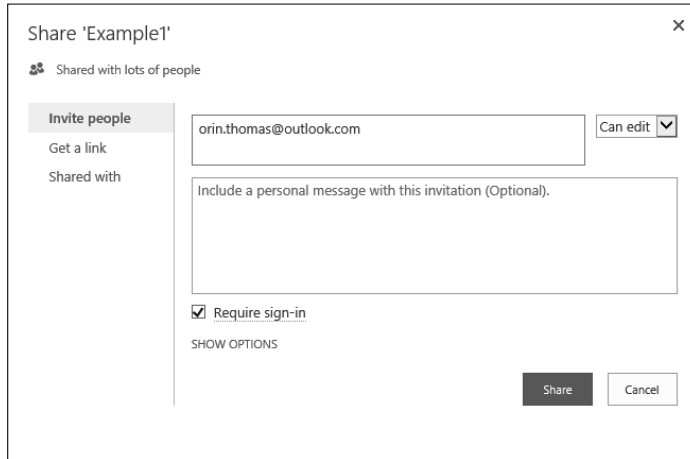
Share 'Example1'

×

Shared with lots of people

Invite people

Get a link

Shared with

orin.thomas@outlook.com

Can edit

Include a personal message with this invitation (Optional).

Require sign-in

SHOW OPTIONS

Share

Cancel